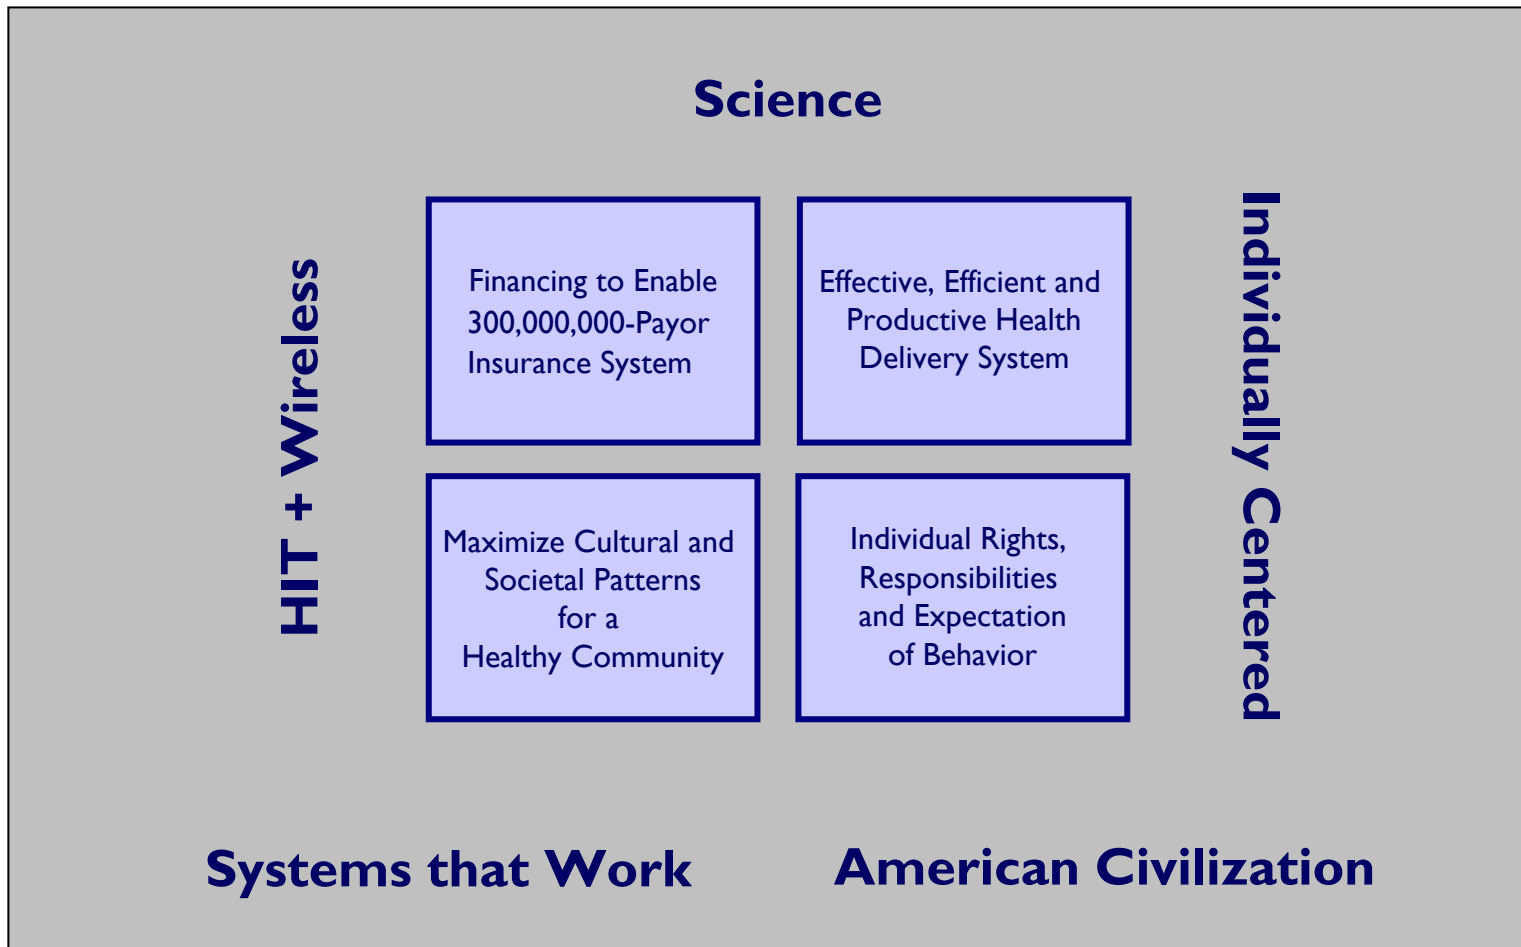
Science

HIT + Wireless

Financing to Enable 300,000,000-Payor Insurance System

Effective, Efficient and Productive Health Delivery System

Maximize Cultural and Societal Patterns for a Healthy Community

Individual Rights, Responsibilities and Expectation of Behavior

Individually Centered

Systems that Work

American Civilization